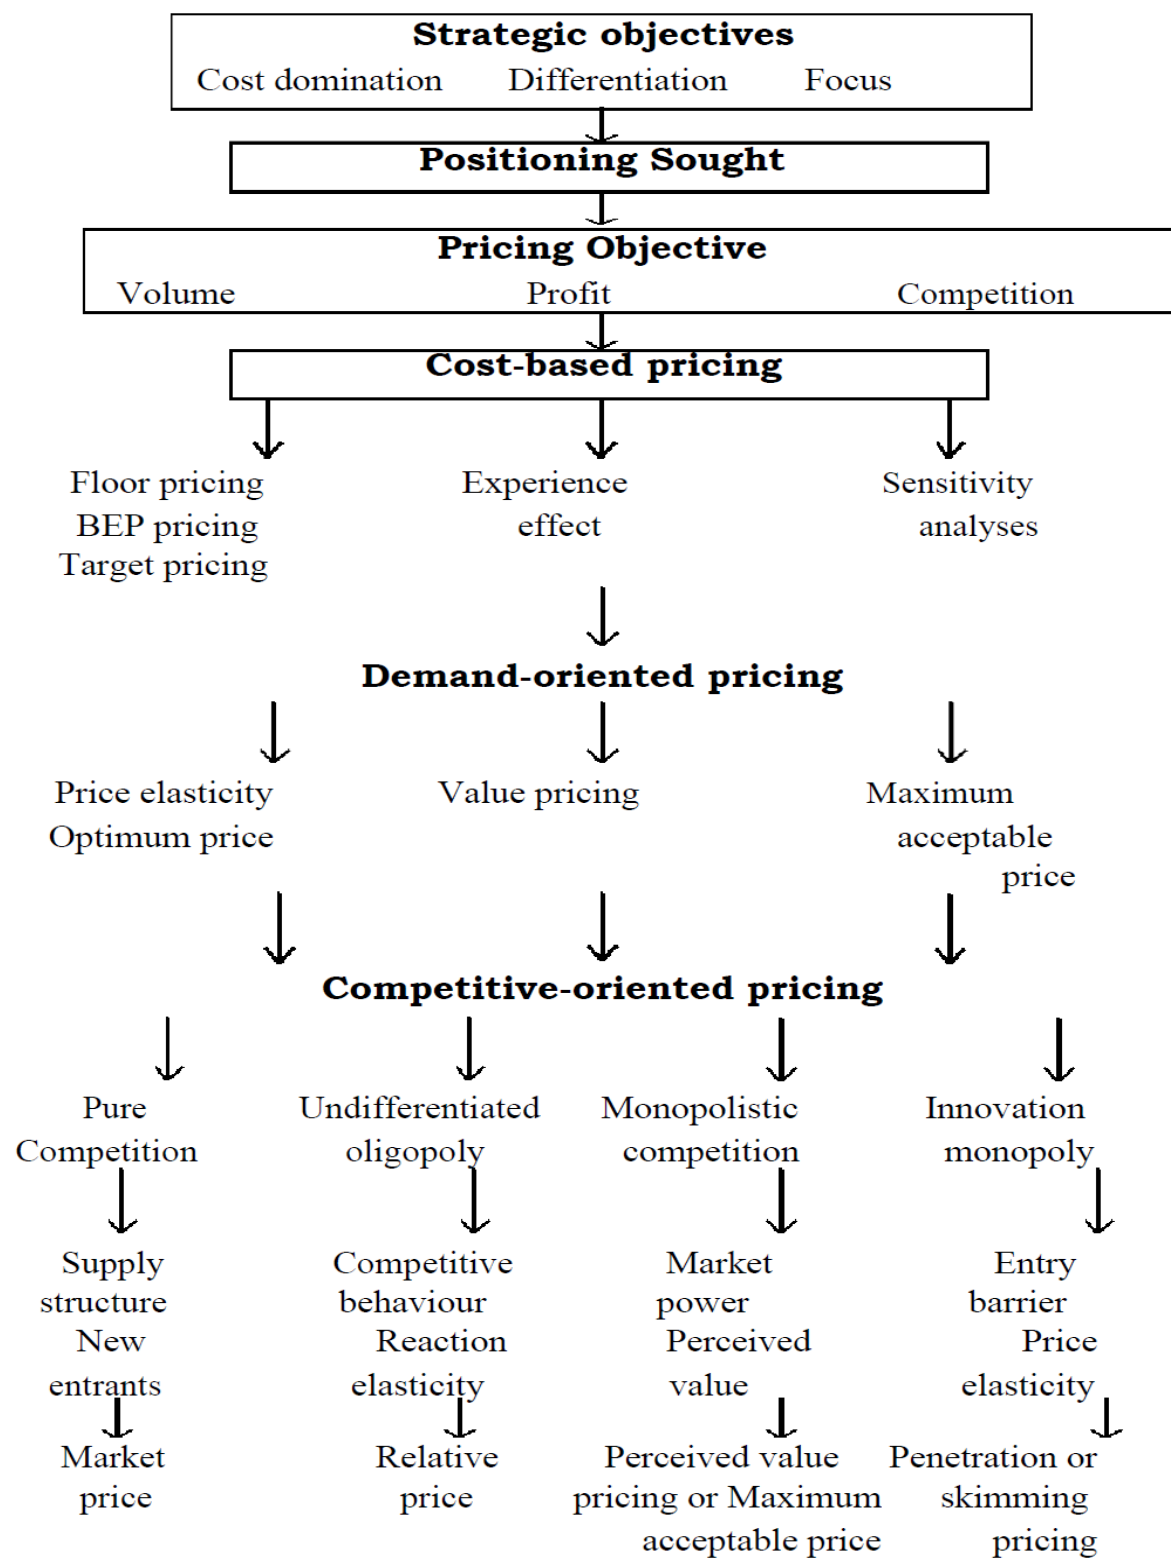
Strategic objectives

Cost domination Differentiation Focus

Positioning Sought

Pricing Objective

Volume Profit Competition

Cost-based pricing

Floor pricing
BEP pricing
Target pricing

Experience effect

Sensitivity analyses

Demand-oriented pricing

Price elasticity
Optimum price

Value pricing

Maximum acceptable price

Competitive-oriented pricing

Pure Competition

Supply structure
New entrants

Market price

Undifferentiated oligopoly

Competitive behaviour
Reaction elasticity

Relative price

Monopolistic competition

Market power
Perceived value

Perceived value pricing or Maximum acceptable price

Innovation monopoly

Entry barrier
Price elasticity

Penetration or skimming pricing